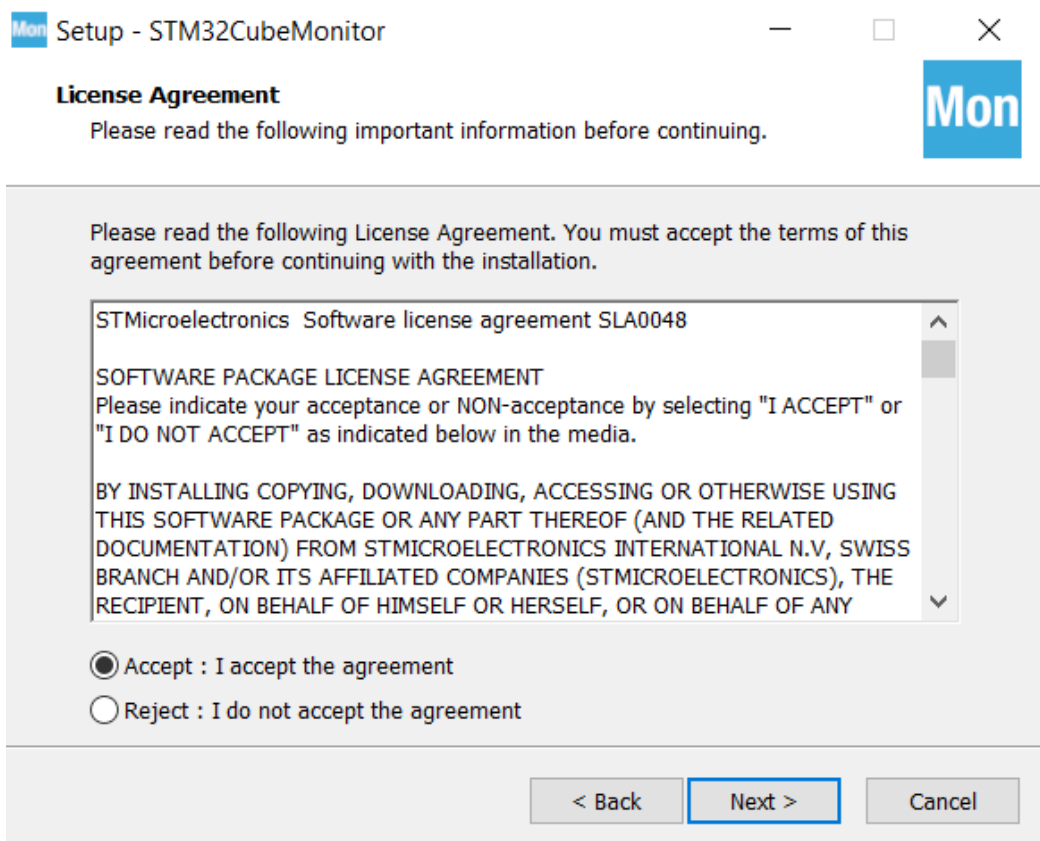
Mon Setup - STM32CubeMonitor

License Agreement
Please read the following important information before continuing.

Mon

Please read the following License Agreement. You must accept the terms of this agreement before continuing with the installation.

STMicroelectronics Software license agreement SLA0048

SOFTWARE PACKAGE LICENSE AGREEMENT
Please indicate your acceptance or NON-acceptance by selecting "I ACCEPT" or "I DO NOT ACCEPT" as indicated below in the media.

BY INSTALLING COPYING, DOWNLOADING, ACCESSING OR OTHERWISE USING THIS SOFTWARE PACKAGE OR ANY PART THEREOF (AND THE RELATED DOCUMENTATION) FROM STMICROELECTRONICS INTERNATIONAL N.V, SWISS BRANCH AND/OR ITS AFFILIATED COMPANIES (STMICROELECTRONICS), THE RECIPIENT, ON BEHALF OF HIMSELF OR HERSELF, OR ON BEHALF OF ANY

Accept : I accept the agreement
Reject : I do not accept the agreement

< Back
Next >
Cancel